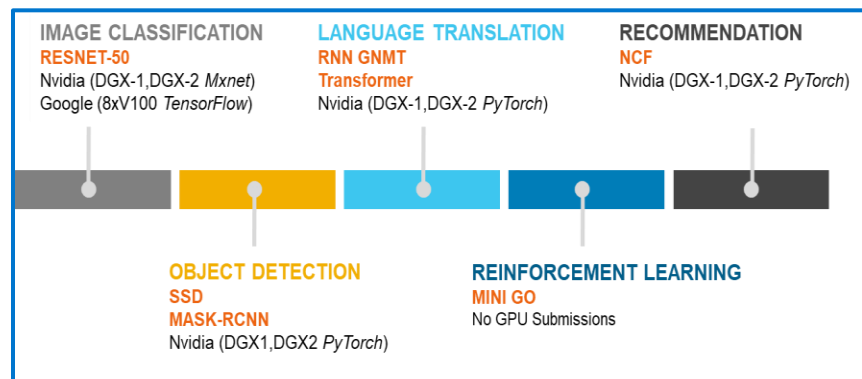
IMAGE CLASSIFICATION
RESNET-50
Nvidia (DGX-1,DGX-2 *Mxnet*)
Google (8xV100 *TensorFlow*)

LANGUAGE TRANSLATION
RNN GNMT
Transformer
Nvidia (DGX-1,DGX-2 *PyTorch*)

RECOMMENDATION
NCF
Nvidia (DGX-1,DGX-2 *PyTorch*)

OBJECT DETECTION
SSD
MASK-RCNN
Nvidia (DGX1,DGX2 *PyTorch*)

REINFORCEMENT LEARNING
MINI GO
No GPU Submissions